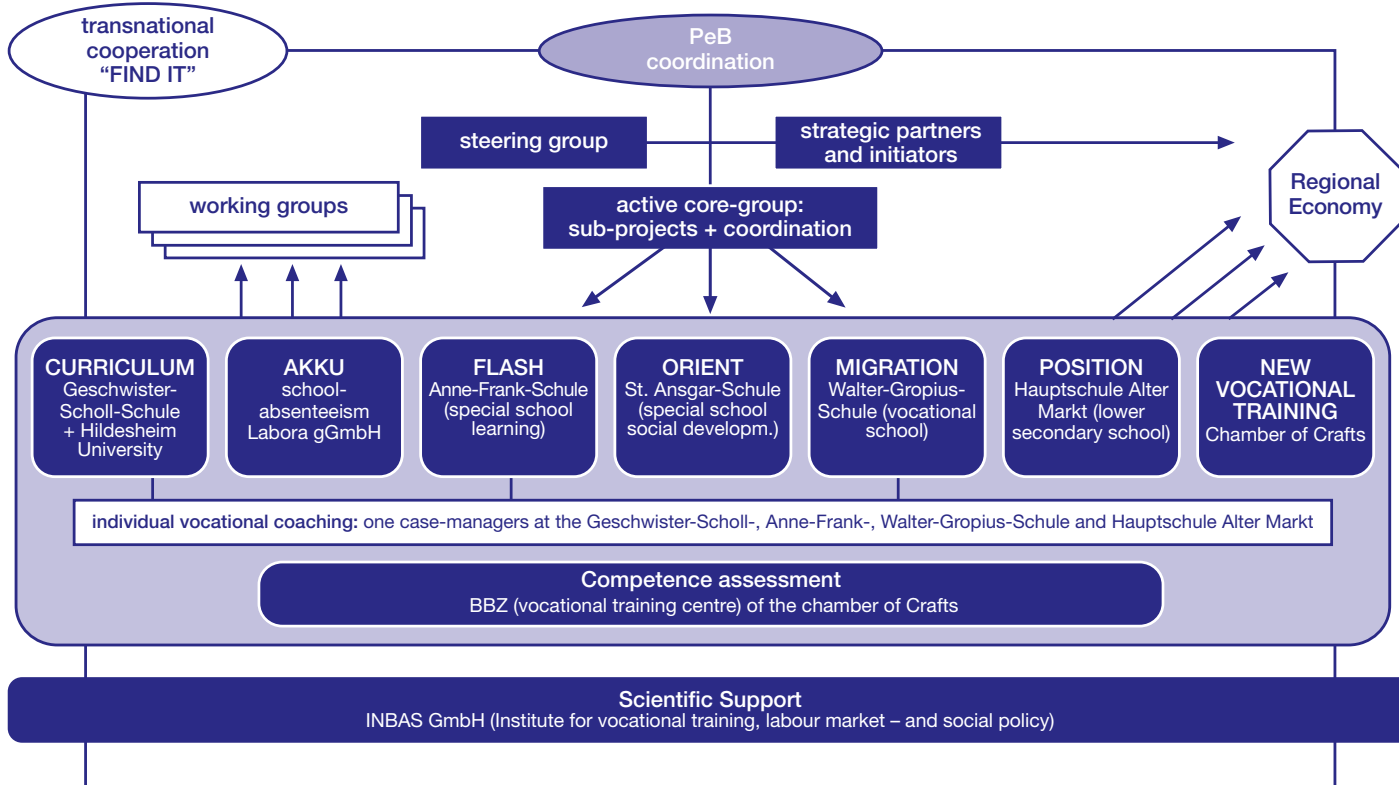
transnational cooperation "FIND IT"

PeB coordination

steering group

strategic partners and initiators

Regional Economy

working groups

active core-group: sub-projects + coordination

CURRICULUM
Geschwister-Scholl-Schule + Hildesheim University

AKKU
school-absenteeism Labora gGmbH

FLASH
Anne-Frank-Schule (special school learning)

ORIENT
St. Ansgar-Schule (special school social developm.)

MIGRATION
Walter-Gropius-Schule (vocational school)

POSITION
Hauptschule Alter Markt (lower secondary school)

NEW VOCATIONAL TRAINING
Chamber of Crafts

individual vocational coaching: one case-managers at the Geschwister-Scholl-, Anne-Frank-, Walter-Gropius-Schule and Hauptschule Alter Markt

Competence assessment
BBZ (vocational training centre) of the chamber of Crafts

Scientific Support
INBAS GmbH (Institute for vocational training, labour market – and social policy)